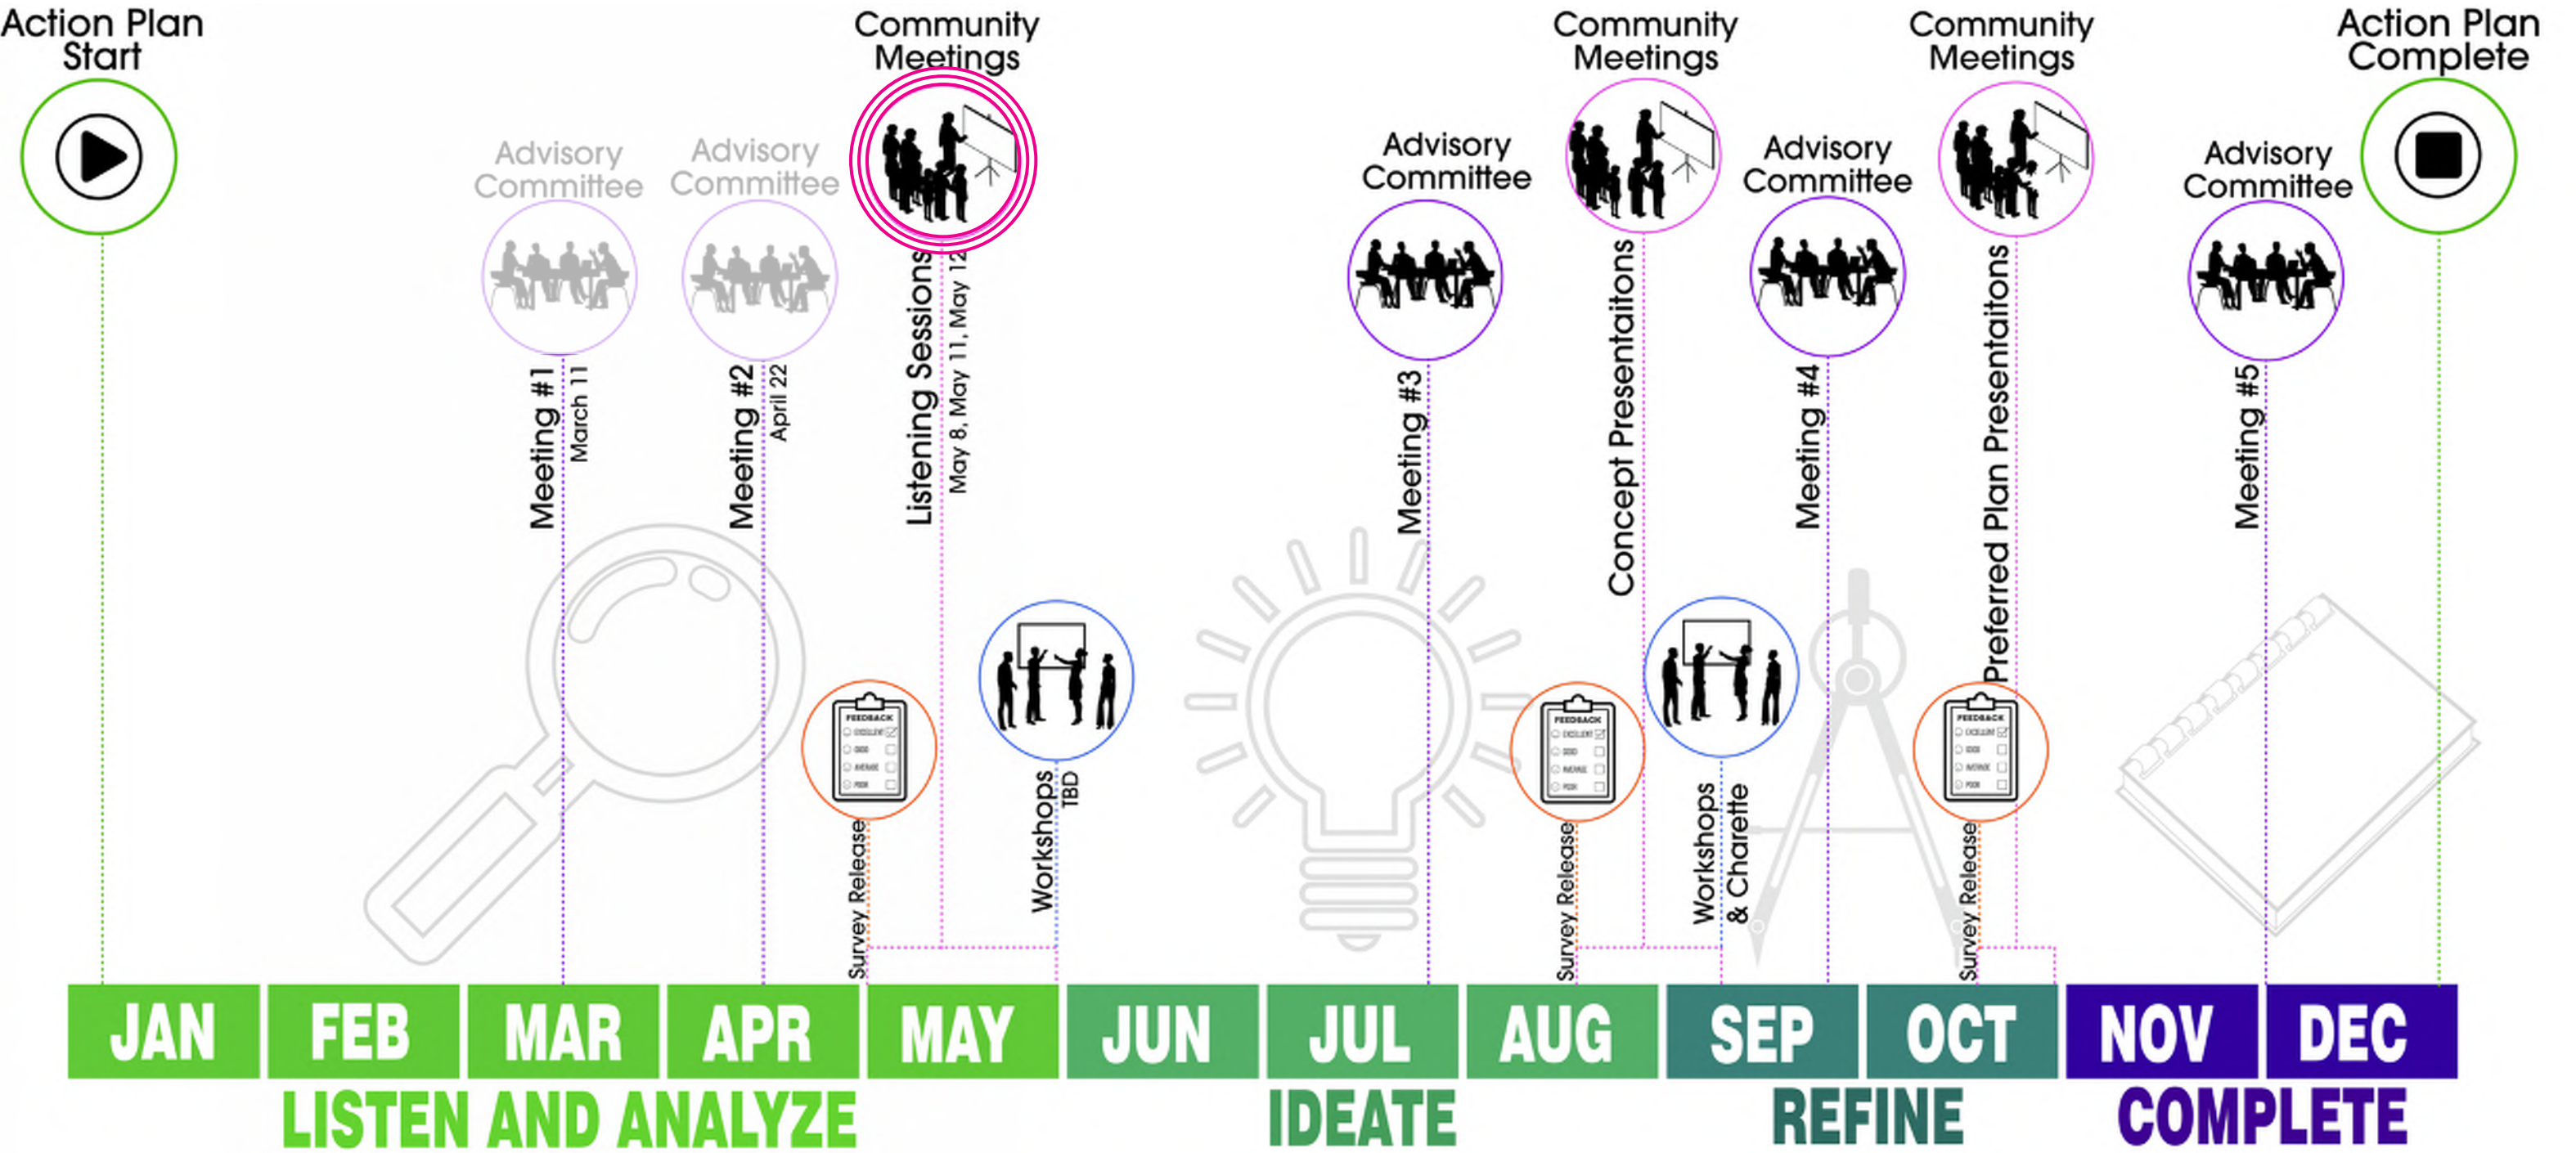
Action Plan Start

Advisory Committee
Meeting #1
March 11

Advisory Committee
Meeting #2
April 22

Community Meetings
Listening Sessions
May 8, May 11, May 12

Survey Release

Workshops
TBD

Advisory Committee
Meeting #3

Community Meetings
Concept Presentaitons

Survey Release

Workshops & Charette

Advisory Committee
Meeting #4

Community Meetings
Preferred Plan Presentaitons

Survey Release

Advisory Committee
Meeting #5

Action Plan Complete

| JAN | FEB | MAR | APR | MAY | JUN | JUL | AUG | SEP | OCT | NOV | DEC |
|---|---|---|---|---|---|---|---|---|---|---|---|

LISTEN AND ANALYZE
IDEATE
REFINE
COMPLETE